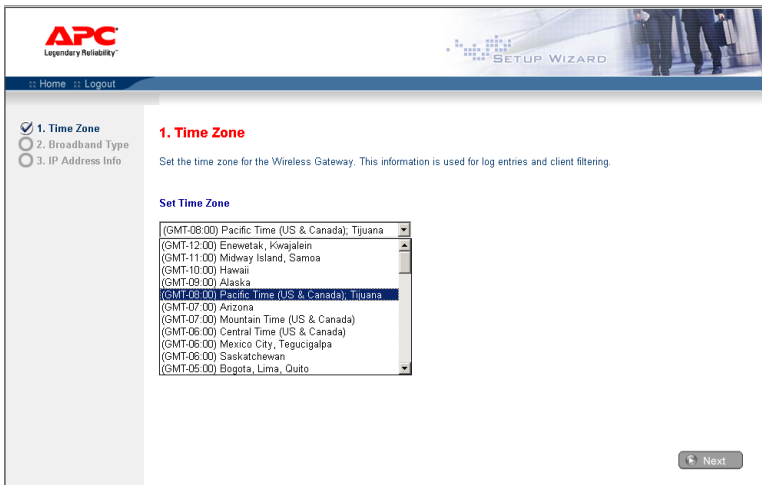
APC
Legendary Reliability™

SETUP WIZARD

:: Home :: Logout

1. Time Zone
2. Broadband Type
3. IP Address Info

1. Time Zone

Set the time zone for the Wireless Gateway. This information is used for log entries and client filtering.

Set Time Zone

(GMT-08:00) Pacific Time (US & Canada); Tijuana
(GMT-12:00) Enewetak, Kwajalein
(GMT-11:00) Midway Island, Samoa
(GMT-10:00) Hawaii
(GMT-09:00) Alaska
(GMT-08:00) Pacific Time (US & Canada); Tijuana
(GMT-07:00) Arizona
(GMT-07:00) Mountain Time (US & Canada)
(GMT-06:00) Central Time (US & Canada)
(GMT-06:00) Mexico City, Tegucigalpa
(GMT-06:00) Saskatchewan
(GMT-05:00) Bogota, Lima, Quito

Next